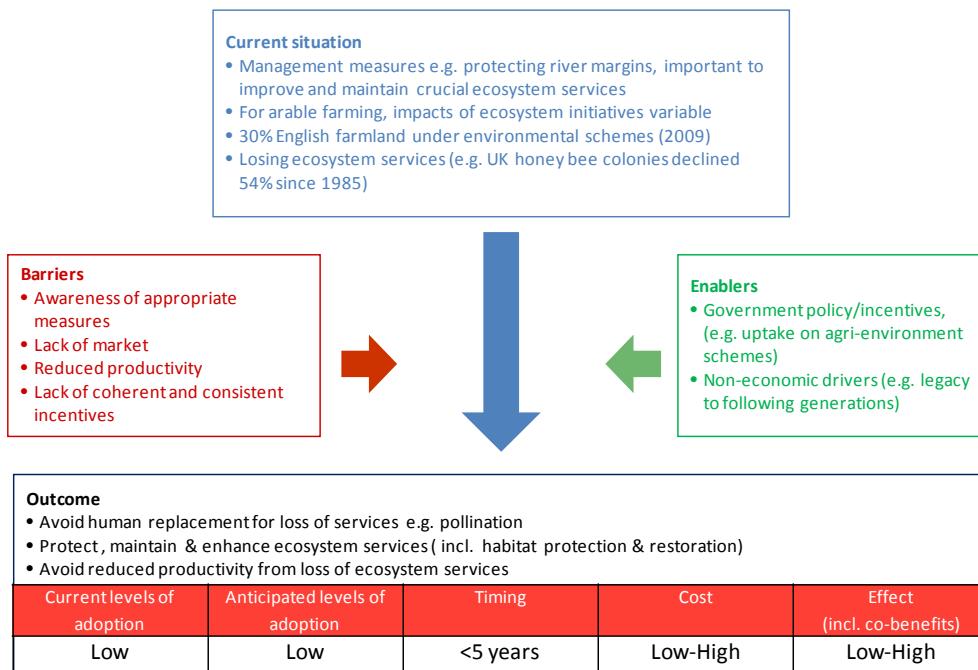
Current situation
• Management measures e.g. protecting river margins, important to improve and maintain crucial ecosystem services
• For arable farming, impacts of ecosystem initiatives variable
• 30% English farmland under environmental schemes (2009)
• Losing ecosystem services (e.g. UK honey bee colonies declined 54% since 1985)

Barriers
• Awareness of appropriate measures
• Lack of market
• Reduced productivity
• Lack of coherent and consistent incentives

Enablers
• Government policy/incentives, (e.g. uptake on agri-environment schemes)
• Non-economic drivers (e.g. legacy to following generations)

Outcome
• Avoid human replacement for loss of services e.g. pollination
• Protect , maintain & enhance ecosystem services ( incl. habitat protection & restoration)
• Avoid reduced productivity from loss of ecosystem services

| Current levels of adoption | Anticipated levels of adoption | Timing | Cost | Effect (incl. co-benefits) |
|---|---|---|---|---|
| Low | Low | <5 years | Low-High | Low-High |